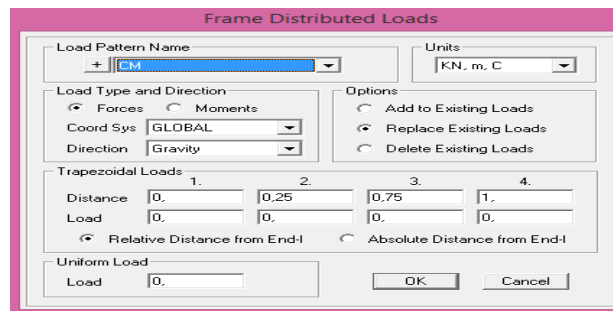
Frame Distributed Loads

Load Pattern Name
+ CM

Units
KN, m, C

Load Type and Direction
Forces Moments
Coord Sys GLOBAL
Direction Gravity

Options
Add to Existing Loads
Replace Existing Loads
Delete Existing Loads

Trapezoidal Loads

| | 1. | 2. | 3. | 4. |
|---|---|---|---|---|
| Distance | 0, | 0,25 | 0,75 | 1, |
| Load | 0, | 0, | 0, | 0, |

Relative Distance from End-I Absolute Distance from End-I

Uniform Load
Load 0,

OK Cancel